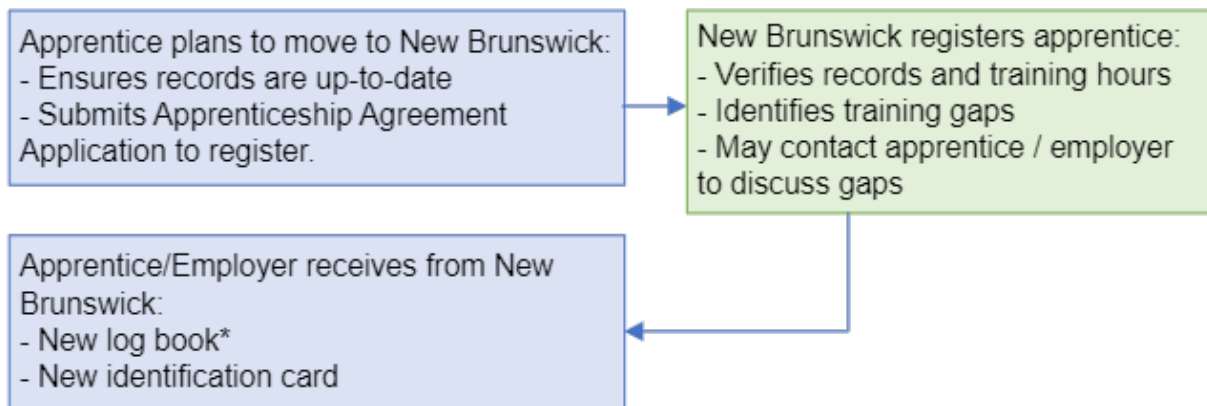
Apprentice plans to move to New Brunswick:
- Ensures records are up-to-date
- Submits Apprenticeship Agreement Application to register.

New Brunswick registers apprentice:
- Verifies records and training hours
- Identifies training gaps
- May contact apprentice / employer to discuss gaps

Apprentice/Employer receives from New Brunswick:
- New log book*
- New identification card